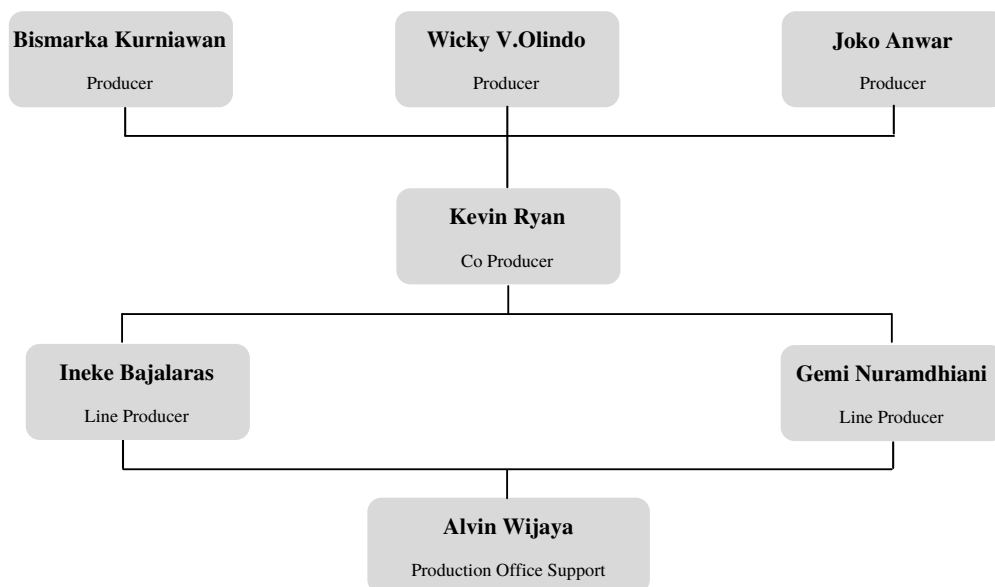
**Bismarka Kurniawan**
Producer

**Wicky V.Olindo**
Producer

**Joko Anwar**
Producer

**Kevin Ryan**
Co Producer

**Ineke Bajalaras**
Line Producer

**Gemi Nuramdhiani**
Line Producer

**Alvin Wijaya**
Production Office Support